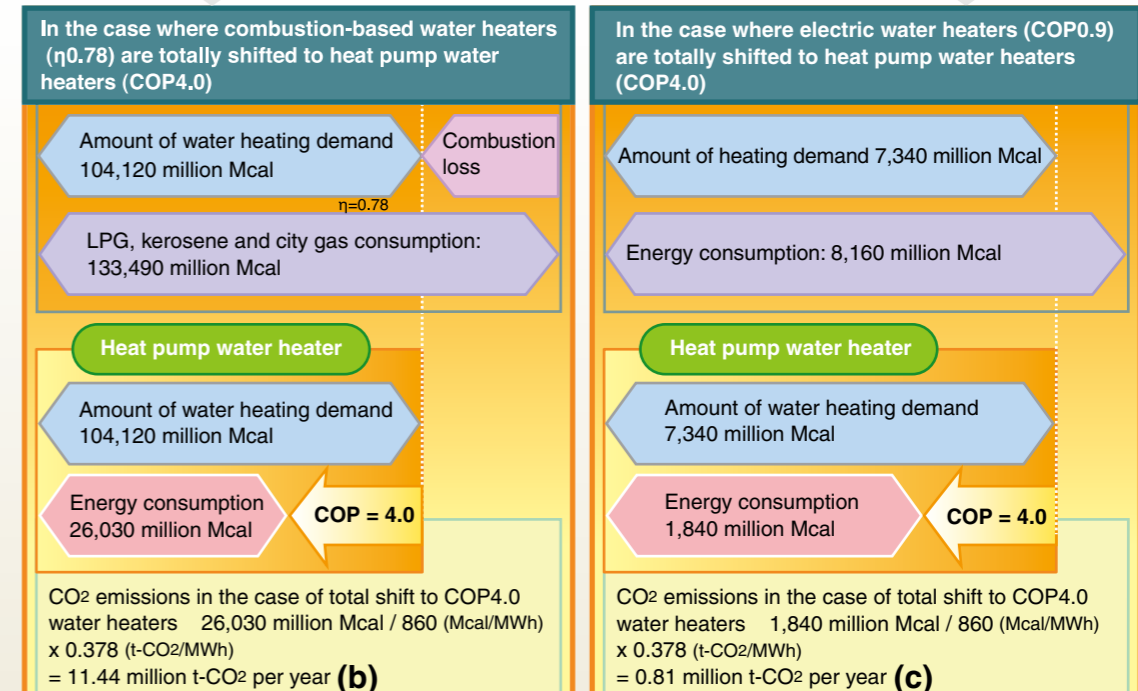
In the case where combustion-based water heaters (η0.78) are totally shifted to heat pump water heaters (COP4.0)

Amount of water heating demand 104,120 million Mcal

Combustion loss

η=0.78

LPG, kerosene and city gas consumption: 133,490 million Mcal

Heat pump water heater

Amount of water heating demand 104,120 million Mcal

Energy consumption 26,030 million Mcal

COP = 4.0

$CO_2$ emissions in the case of total shift to COP4.0 water heaters 26,030 million Mcal / 860 (Mcal/MWh) x 0.378 (t-$CO_2$/MWh) = 11.44 million t-$CO_2$ per year (b)

In the case where electric water heaters (COP0.9) are totally shifted to heat pump water heaters (COP4.0)

Amount of heating demand 7,340 million Mcal

Energy consumption: 8,160 million Mcal

Heat pump water heater

Amount of water heating demand 7,340 million Mcal

Energy consumption 1,840 million Mcal

COP = 4.0

$CO_2$ emissions in the case of total shift to COP4.0 water heaters 1,840 million Mcal / 860 (Mcal/MWh) x 0.378 (t-$CO_2$/MWh) = 0.81 million t-$CO_2$ per year (c)